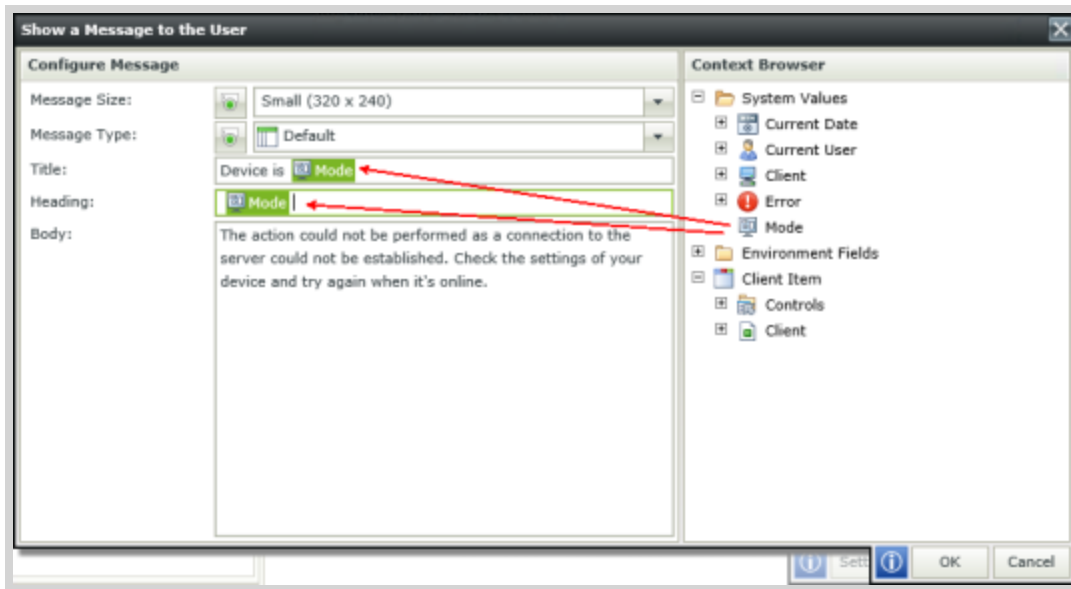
Show a Message to the User

Configure Message

Message Size: Small (320 x 240)

Message Type: Default

Title: Device is Mode

Heading: Mode

Body: The action could not be performed as a connection to the server could not be established. Check the settings of your device and try again when it's online.

Context Browser

System Values
Current Date
Current User
Client
Error
Mode
Environment Fields
Client Item
Controls
Client

Sett

OK

Cancel